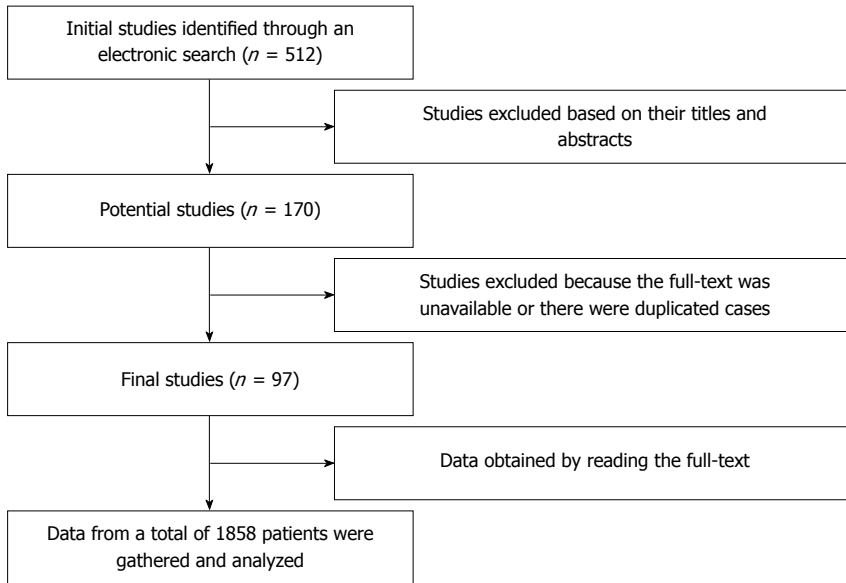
Initial studies identified through an electronic search ($n$ = 512)

Studies excluded based on their titles and abstracts

Potential studies ($n$ = 170)

Studies excluded because the full-text was unavailable or there were duplicated cases

Final studies ($n$ = 97)

Data obtained by reading the full-text

Data from a total of 1858 patients were gathered and analyzed